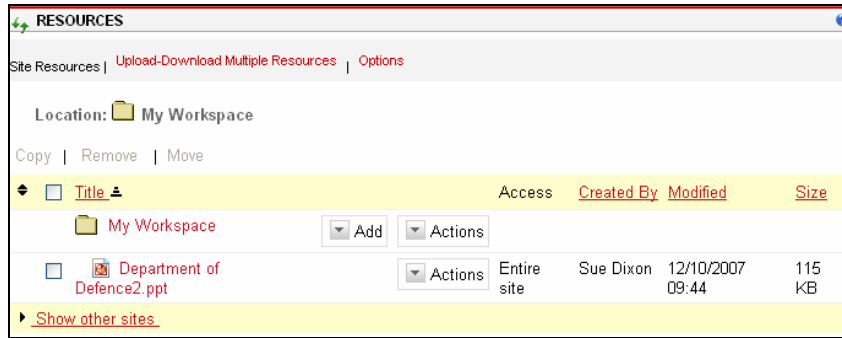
RESOURCES

Site Resources | Upload-Download Multiple Resources | Options

Location: My Workspace

Copy | Remove | Move

| | Title | | | Access | Created By | Modified | Size |
|---|---|---|---|---|---|---|---|
| | My Workspace | Add | Actions | | | | |
| | Department of Defence2.ppt | | Actions | Entire site | Sue Dixon | 12/10/2007 09:44 | 115 KB |

Show other sites